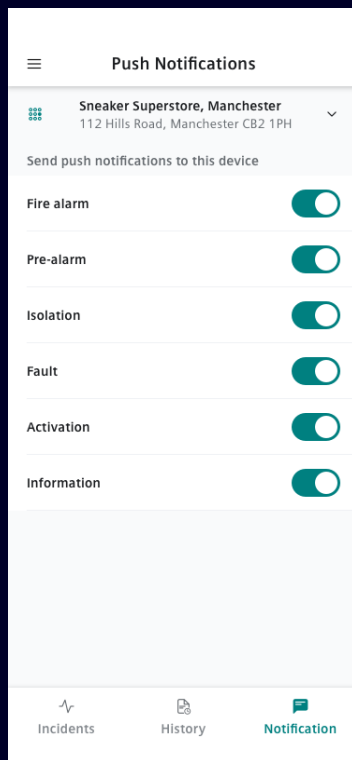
Push Notifications

Sneaker Superstore, Manchester
112 Hills Road, Manchester CB2 1PH

Send push notifications to this device

Fire alarm

Pre-alarm

Isolation

Fault

Activation

Information

Incidents

History

Notification